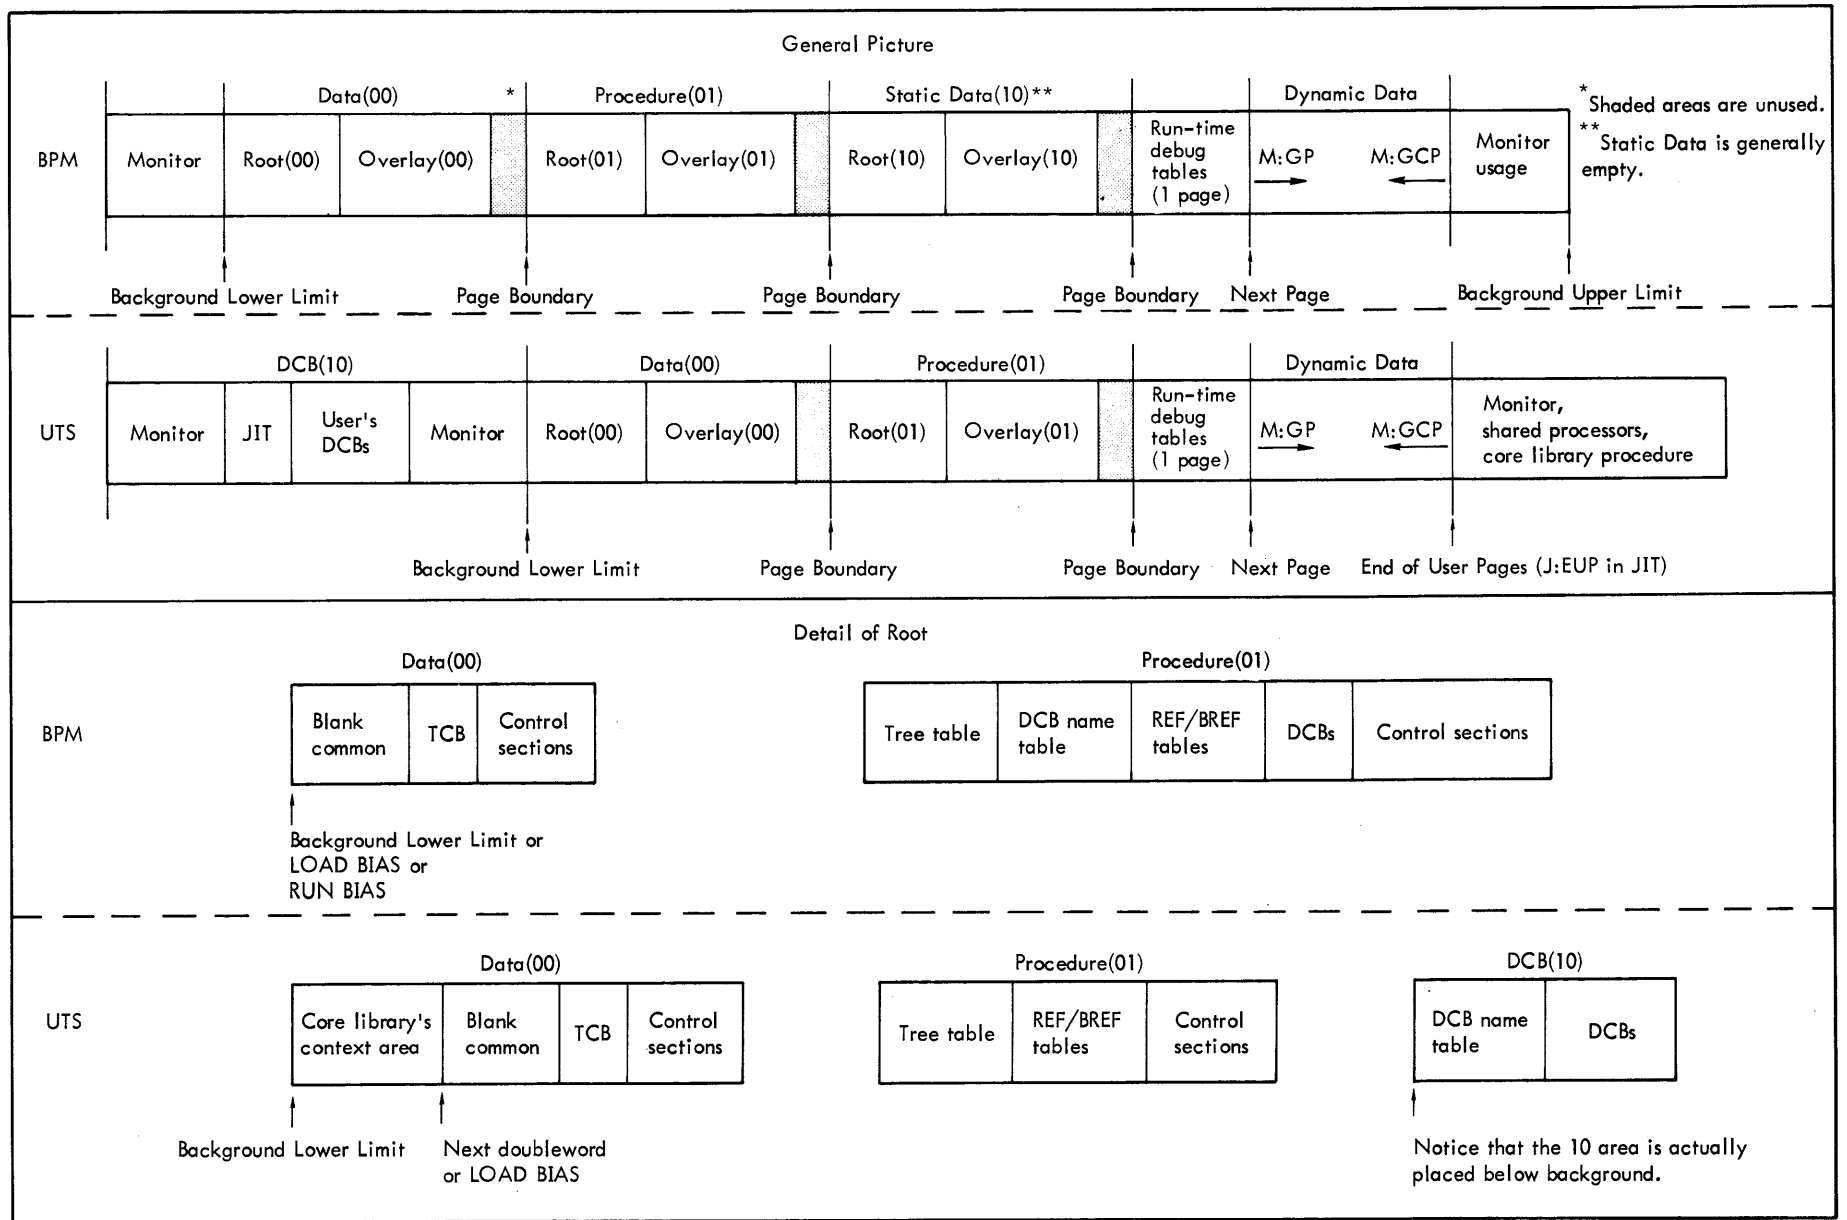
General Picture

BPM

Data(00) * Procedure(01) Static Data(10)** Dynamic Data

Monitor | Root(00) | Overlay(00) | Root(01) | Overlay(01) | Root(10) | Overlay(10) | Run-time debug tables (1 page) | M:GP → ← M:GCP | Monitor usage

*Shaded areas are unused.
**Static Data is generally empty.

Background Lower Limit Page Boundary Page Boundary Page Boundary Next Page Background Upper Limit

UTS

DCB(10) Data(00) Procedure(01) Dynamic Data

Monitor | JIT | User's DCBs | Monitor | Root(00) | Overlay(00) | Root(01) | Overlay(01) | Run-time debug tables (1 page) | M:GP → ← M:GCP | Monitor, shared processors, core library procedure

Background Lower Limit Page Boundary Page Boundary Next Page End of User Pages (J:EUP in JIT)

Detail of Root

BPM

Data(00)

| Blank common | TCB | Control sections |
|---|---|---|

Procedure(01)

| Tree table | DCB name table | REF/BREF tables | DCBs | Control sections |
|---|---|---|---|---|

Background Lower Limit or LOAD BIAS or RUN BIAS

UTS

Data(00)

| Core library's context area | Blank common | TCB | Control sections |
|---|---|---|---|

Procedure(01)

| Tree table | REF/BREF tables | Control sections |
|---|---|---|

DCB(10)

| DCB name table | DCBs |
|---|---|

Background Lower Limit Next doubleword or LOAD BIAS

Notice that the 10 area is actually placed below background.